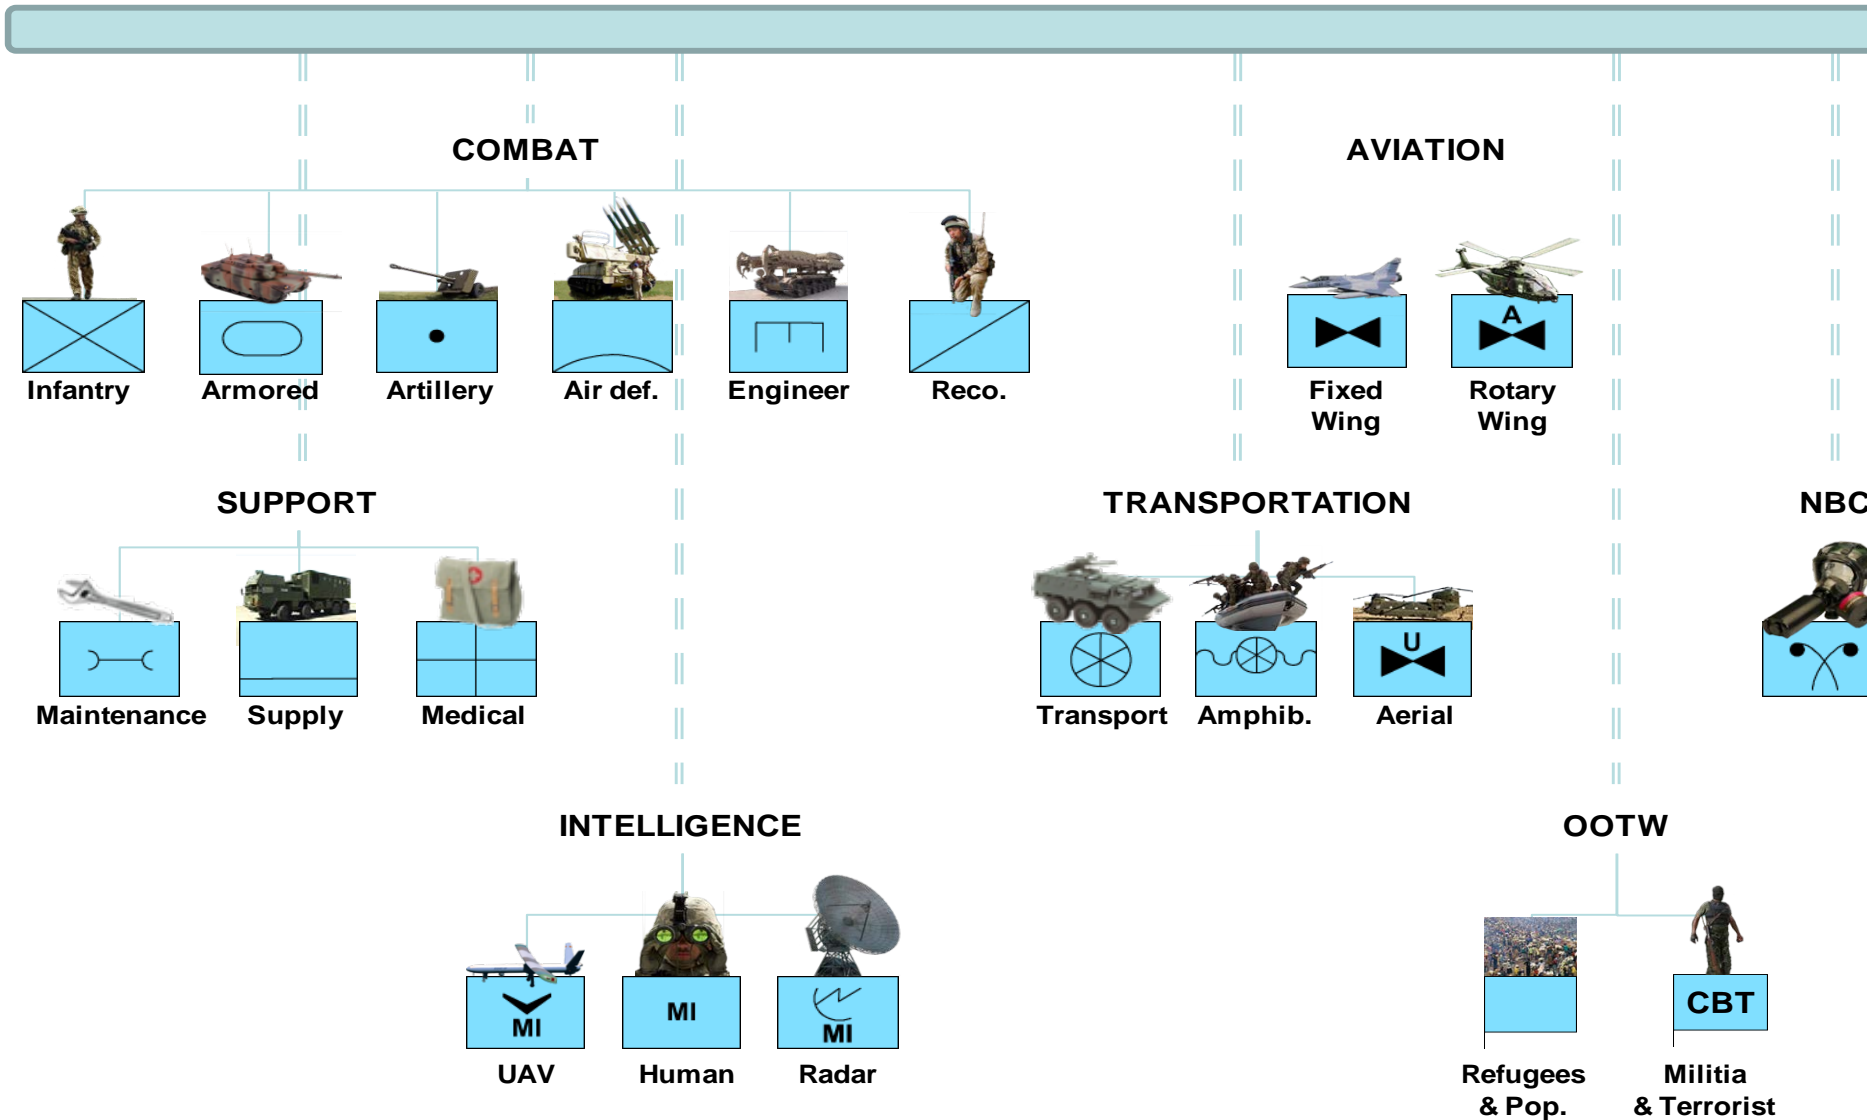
COMBAT

Infantry Armored Artillery Air def. Engineer Reco.

AVIATION

A

Fixed Wing Rotary Wing

SUPPORT

Maintenance Supply Medical

TRANSPORTATION

U

Transport Amphib. Aerial

NBC

INTELLIGENCE

MI MI MI

UAV Human Radar

OOTW

CBT

Refugees & Pop. Militia & Terrorist